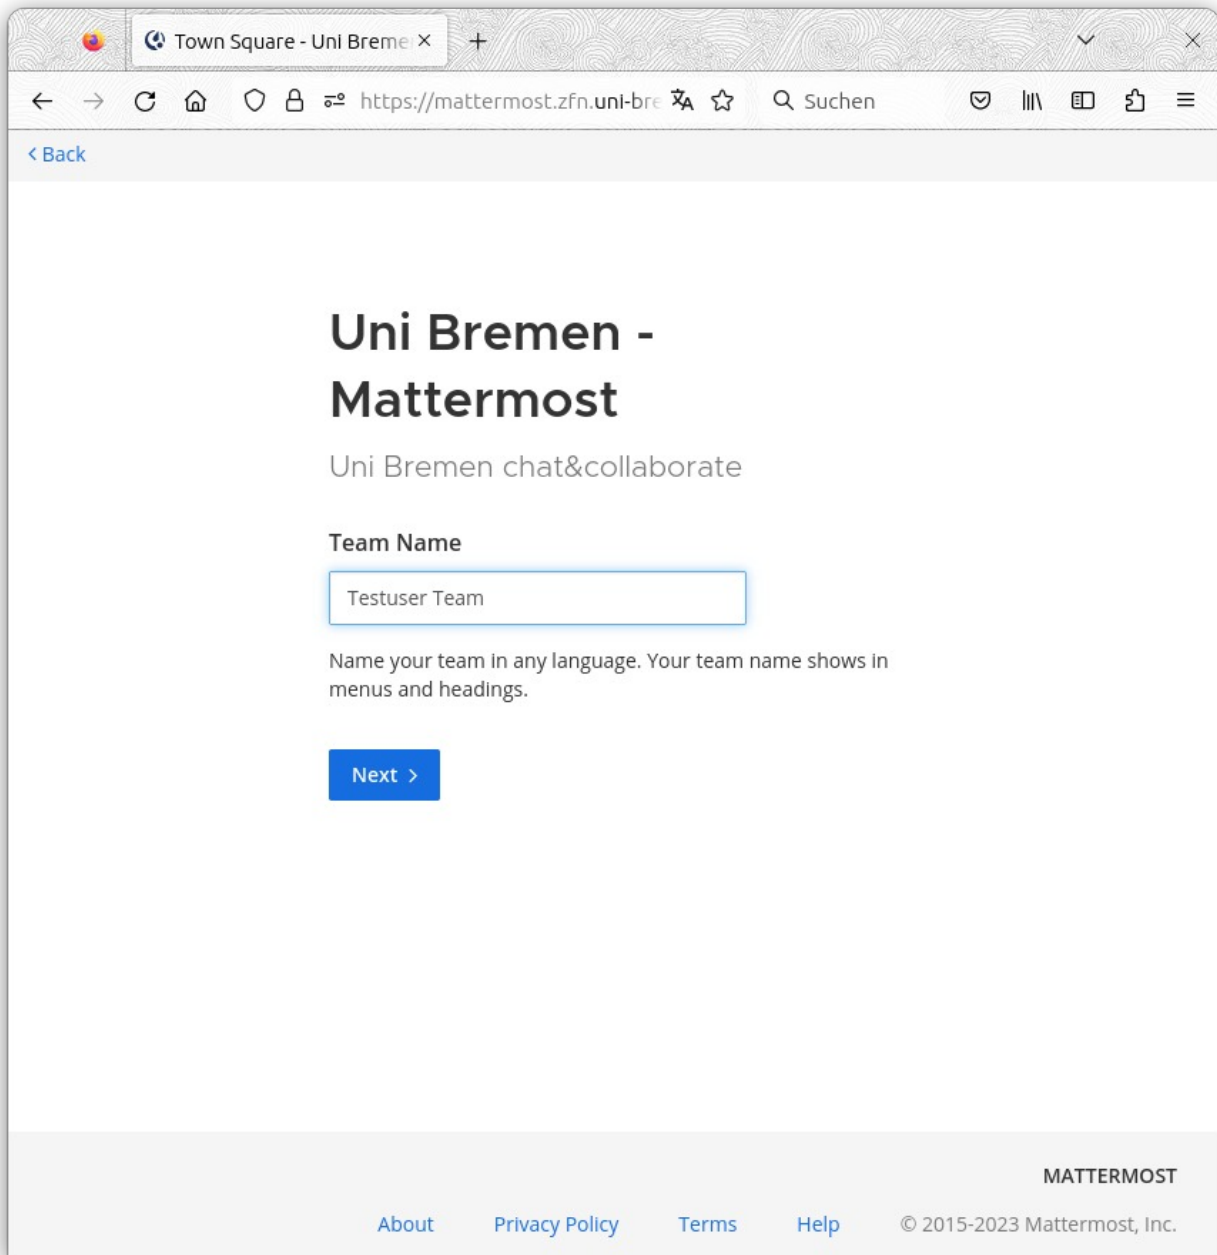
Town Square - Uni Breme

https://mattermost.zfn.uni-bre

Suchen

< Back

Uni Bremen - Mattermost

Uni Bremen chat&collaborate

Team Name

Testuser Team

Name your team in any language. Your team name shows in menus and headings.

Next >

MATTERMOST

About Privacy Policy Terms Help © 2015-2023 Mattermost, Inc.